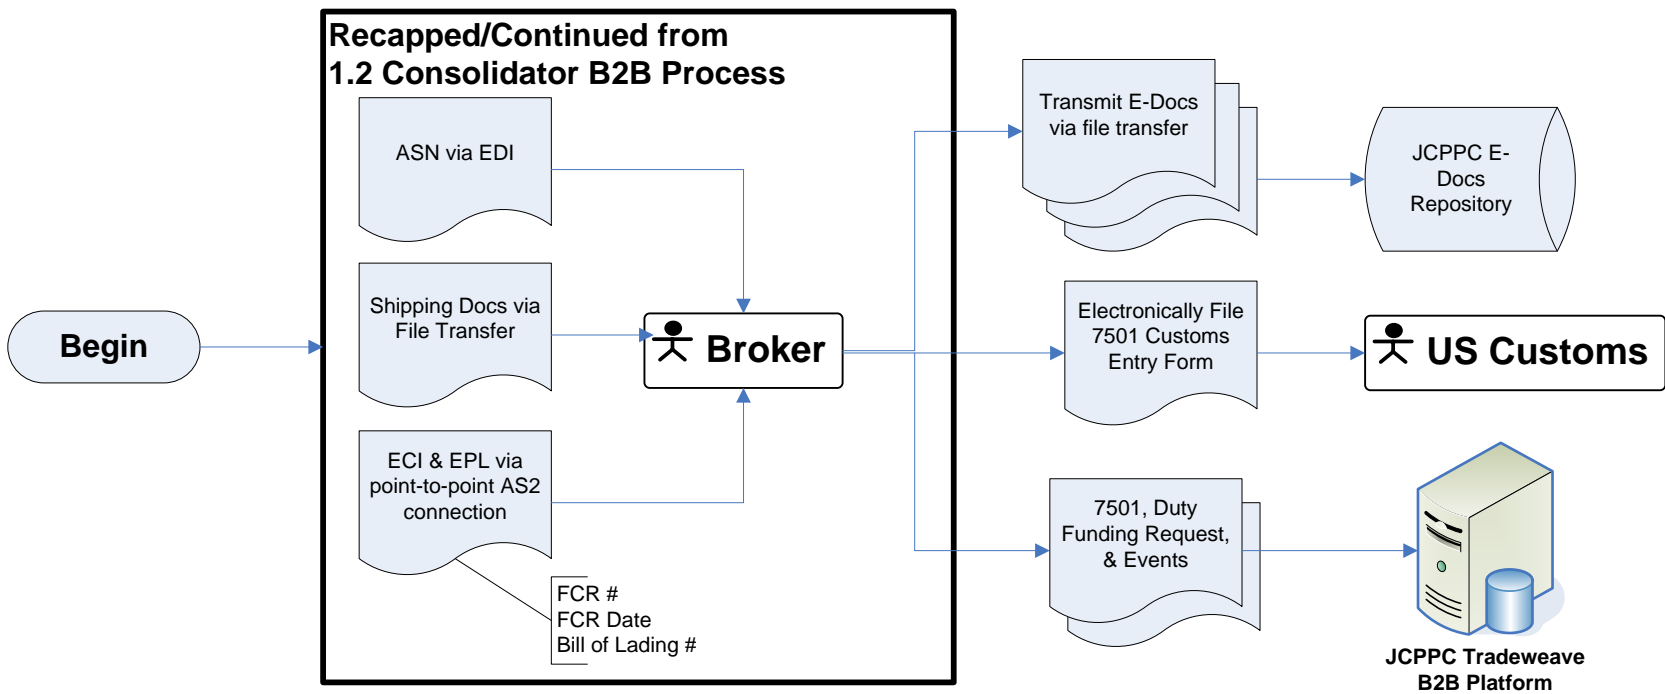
Begin

Recapped/Continued from
1.2 Consolidator B2B Process

ASN via EDI

Shipping Docs via File Transfer

ECI & EPL via point-to-point AS2 connection

FCR #
FCR Date
Bill of Lading #

Broker

Transmit E-Docs via file transfer

JCPPC E-Docs Repository

Electronically File 7501 Customs Entry Form

US Customs

7501, Duty Funding Request, & Events

JCPPC Tradeweave B2B Platform